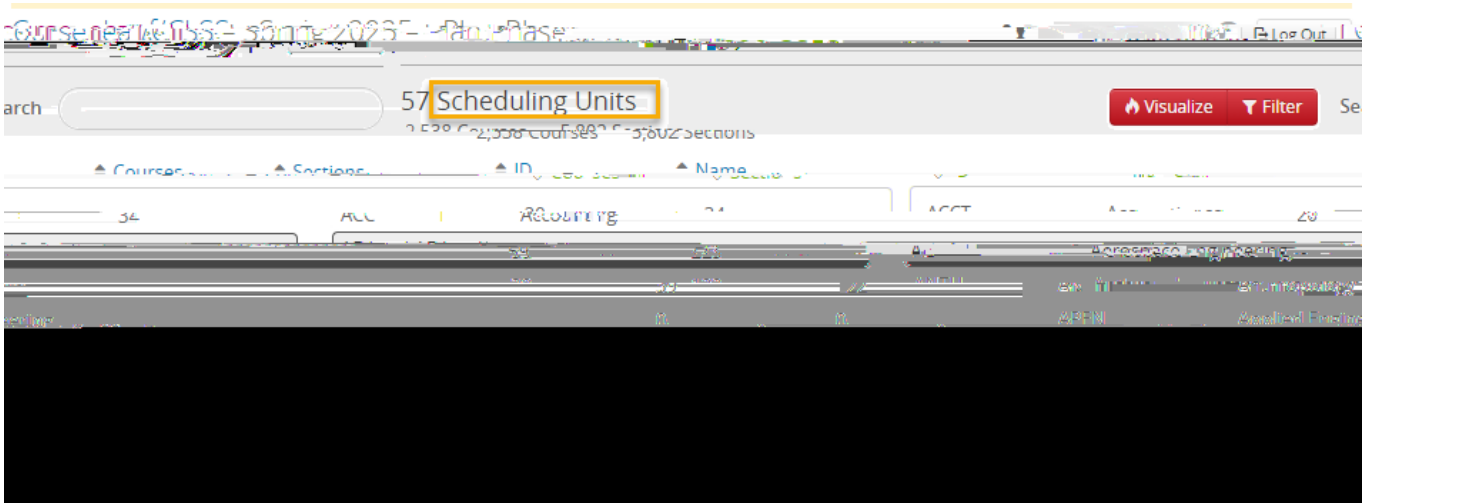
Course Leaf CLSS - Spring 2023 - Plan Phase

Log Out

arch

57 Scheduling Units

2,538 Courses 5,602 Sections

Visualize

Filter

Se

Courses

Sections

ID

Name

34

ACC

Accounting

24

ACCT

Accounting

20

Aerospace Engineering

Anthropology

APEN

Applied Engine

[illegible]